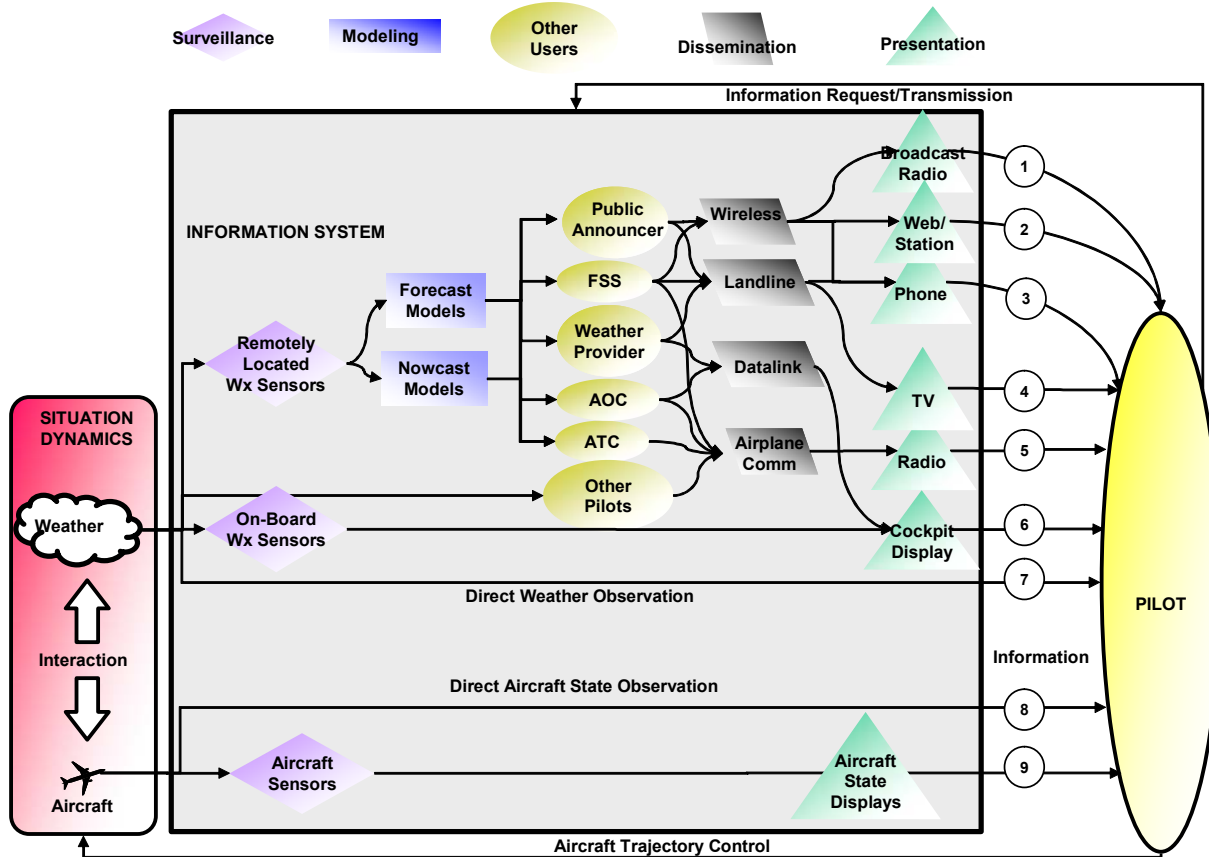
Surveillance

Modeling

Other Users

Dissemination

Presentation

Information Request/Transmission

INFORMATION SYSTEM

Broadcast Radio

Public Announcer

Wireless

Web/ Station

Forecast Models

FSS

Landline

Phone

Remotely Located Wx Sensors

Weather Provider

Nowcast Models

Datalink

AOC

TV

ATC

Airplane Comm

Radio

Other Pilots

SITUATION DYNAMICS

Weather

On-Board Wx Sensors

Cockpit Display

Direct Weather Observation

PILOT

Interaction

Information

Direct Aircraft State Observation

Aircraft Sensors

Aircraft State Displays

Aircraft

Aircraft Trajectory Control

1

2

3

4

5

6

7

8

9